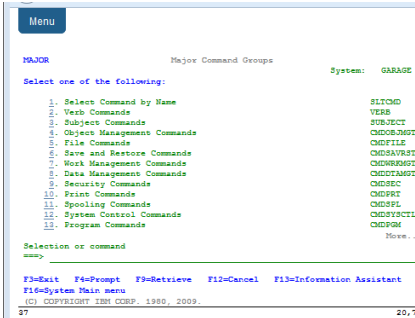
Menu

MAJOR Major Command Groups
System: GARAGE

Select one of the following:

1. Select Command by Name SLTCMD
2. Verb Commands VERB
3. Subject Commands SUBJECT
4. Object Management Commands CMDOBJMGT
5. File Commands CMDFILE
6. Save and Restore Commands CMDSAVRST
7. Work Management Commands CMDWRKMGT
8. Data Management Commands CMDDTAMGT
9. Security Commands CMDSEC
10. Print Commands CMDPRT
11. Spooling Commands CMDSPL
12. System Control Commands CMDSYSCTL
13. Program Commands CMDPGM
More...

Selection or command
===>

F3=Exit F4=Prompt F9=Retrieve F12=Cancel F13=Information Assistant
F16=System Main menu
(C) COPYRIGHT IBM CORP. 1980, 2009.

37 20,7